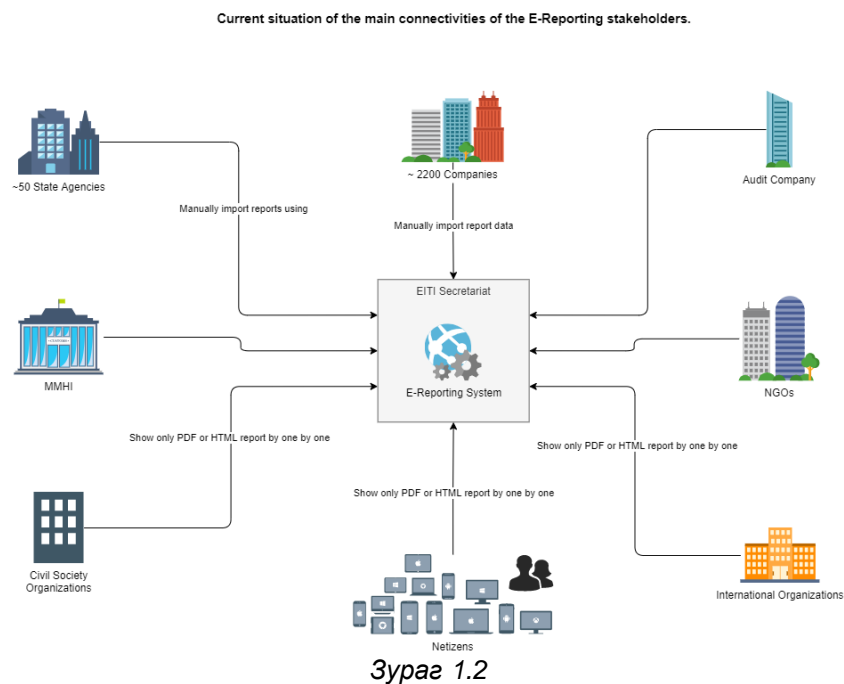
Current situation of the main connectivities of the E-Reporting stakeholders.

~50 State Agencies

~ 2200 Companies

Audit Company

Manually import reports using

Manually import report data

EITI Secretariat

E-Reporting System

MMHI

NGOs

Show only PDF or HTML report by one by one

Show only PDF or HTML report by one by one

Show only PDF or HTML report by one by one

Civil Society Organizations

International Organizations

Netizens

Зураг 1.2